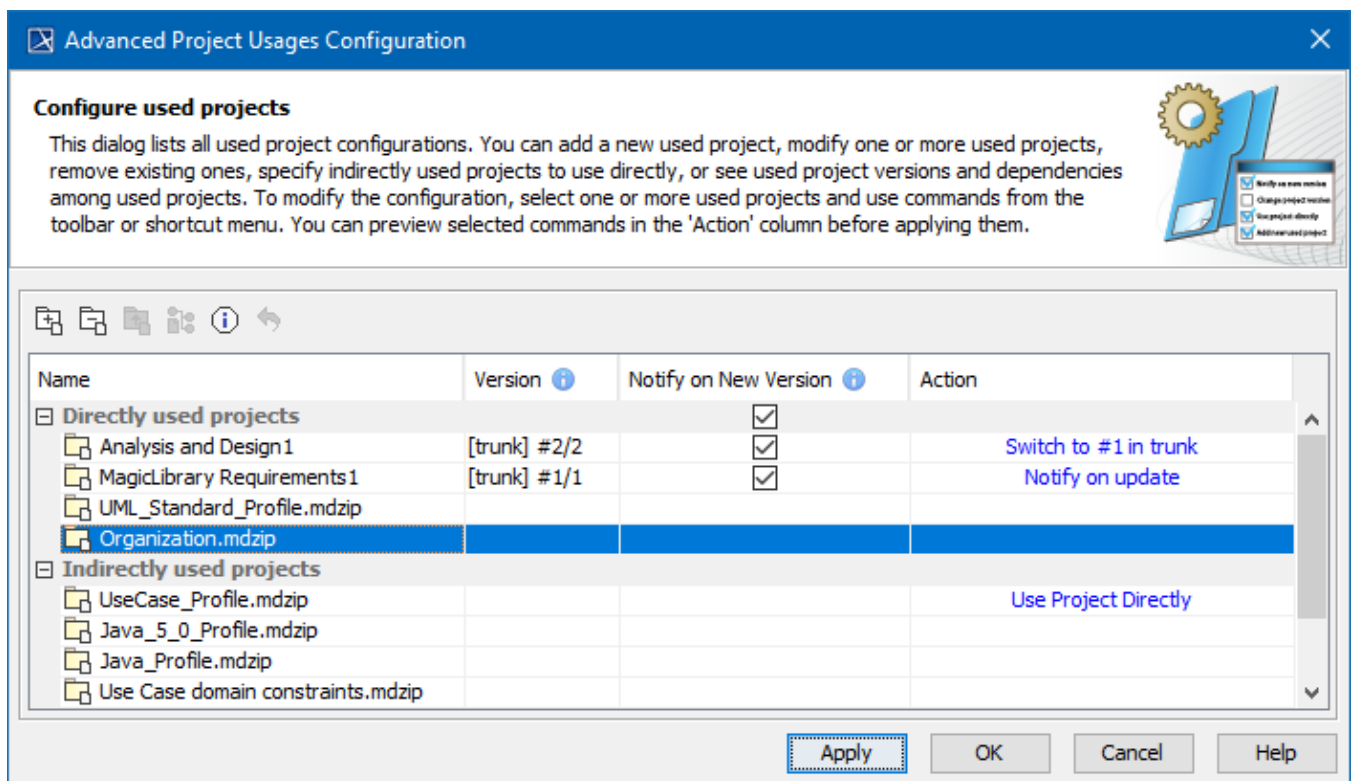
Advanced Project Usages Configuration

Configure used projects

This dialog lists all used project configurations. You can add a new used project, modify one or more used projects, remove existing ones, specify indirectly used projects to use directly, or see used project versions and dependencies among used projects. To modify the configuration, select one or more used projects and use commands from the toolbar or shortcut menu. You can preview selected commands in the 'Action' column before applying them.

| Name | Version | Notify on New Version | Action |
|---|---|---|---|
| Directly used projects | | ☑ | |
| Analysis and Design1 | [trunk] #2/2 | ☑ | Switch to #1 in trunk |
| MagicLibrary Requirements1 | [trunk] #1/1 | ☑ | Notify on update |
| UML_Standard_Profile.mdzip | | | |
| Organization.mdzip | | | |
| Indirectly used projects | | | |
| UseCase_Profile.mdzip | | | Use Project Directly |
| Java_5_0_Profile.mdzip | | | |
| Java_Profile.mdzip | | | |
| Use Case domain constraints.mdzip | | | |

Apply OK Cancel Help